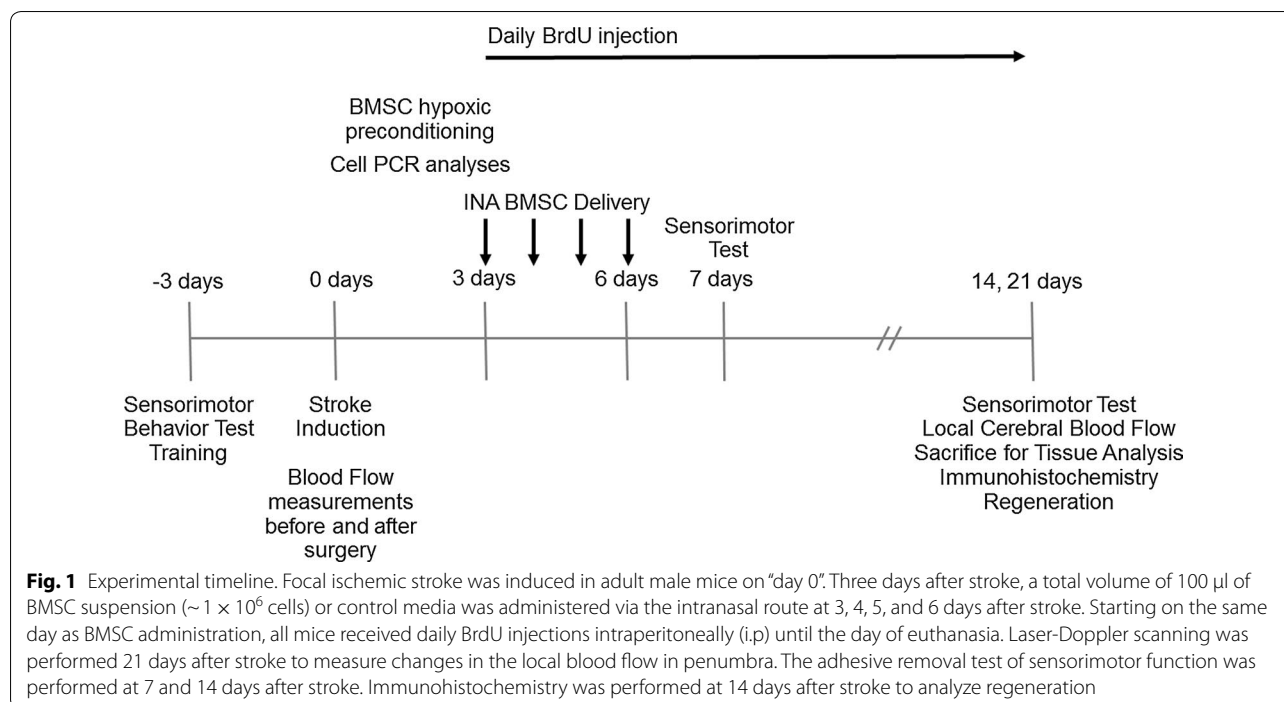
Daily BrdU injection

BMSC hypoxic preconditioning

Cell PCR analyses

INA BMSC Delivery

Sensorimotor Test

-3 days

0 days

3 days

6 days

7 days

14, 21 days

Sensorimotor Behavior Test Training

Stroke Induction

Blood Flow measurements before and after surgery

Sensorimotor Test
Local Cerebral Blood Flow
Sacrifice for Tissue Analysis
Immunohistochemistry
Regeneration

**Fig. 1** Experimental timeline. Focal ischemic stroke was induced in adult male mice on "day 0". Three days after stroke, a total volume of 100 µl of BMSC suspension (~ $1 \times 10^6$ cells) or control media was administered via the intranasal route at 3, 4, 5, and 6 days after stroke. Starting on the same day as BMSC administration, all mice received daily BrdU injections intraperitoneally (i.p) until the day of euthanasia. Laser-Doppler scanning was performed 21 days after stroke to measure changes in the local blood flow in penumbra. The adhesive removal test of sensorimotor function was performed at 7 and 14 days after stroke. Immunohistochemistry was performed at 14 days after stroke to analyze regeneration